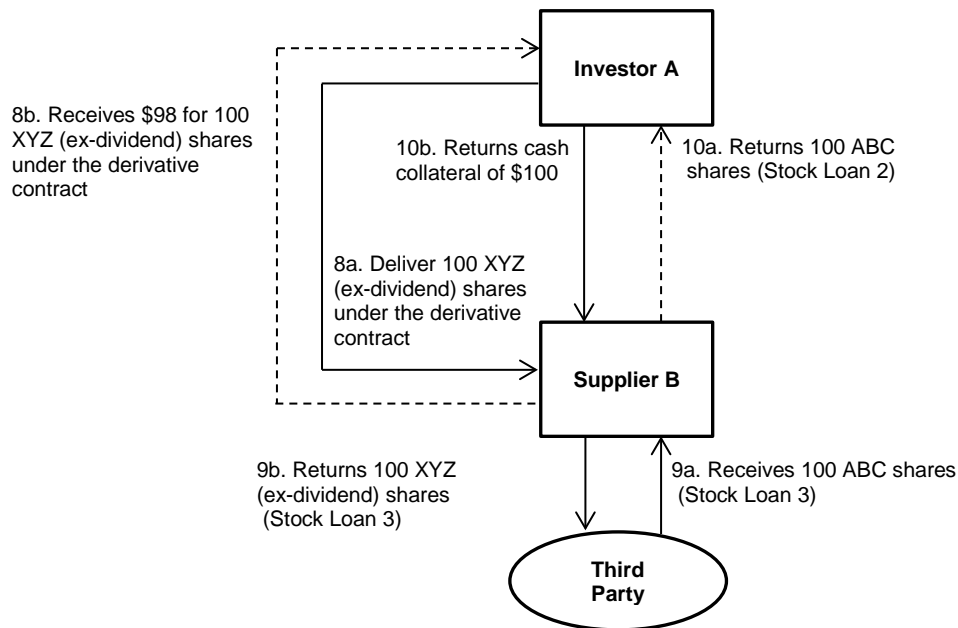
Investor A

8b. Receives $98 for 100 XYZ (ex-dividend) shares under the derivative contract

10b. Returns cash collateral of $100

10a. Returns 100 ABC shares (Stock Loan 2)

8a. Deliver 100 XYZ (ex-dividend) shares under the derivative contract

Supplier B

9b. Returns 100 XYZ (ex-dividend) shares (Stock Loan 3)

9a. Receives 100 ABC shares (Stock Loan 3)

Third Party